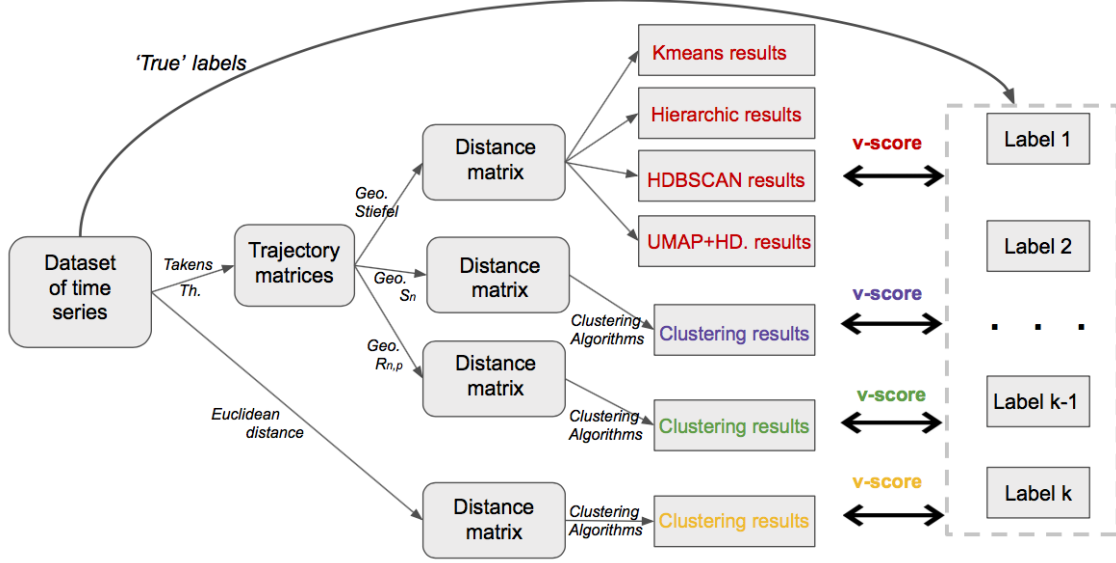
'True' labels

Dataset of time series

Takens Th.

Trajectory matrices

Geo. Stiefel

Distance matrix

Kmeans results

Hierarchic results

HDBSCAN results

UMAP+HD. results

v-score

Label 1

Geo. $S_n$

Distance matrix

Clustering Algorithms

Clustering results

v-score

Label 2

. . .

Geo. $R_{n,p}$

Distance matrix

Clustering Algorithms

Clustering results

v-score

Label k-1

Euclidean distance

Distance matrix

Clustering Algorithms

Clustering results

v-score

Label k